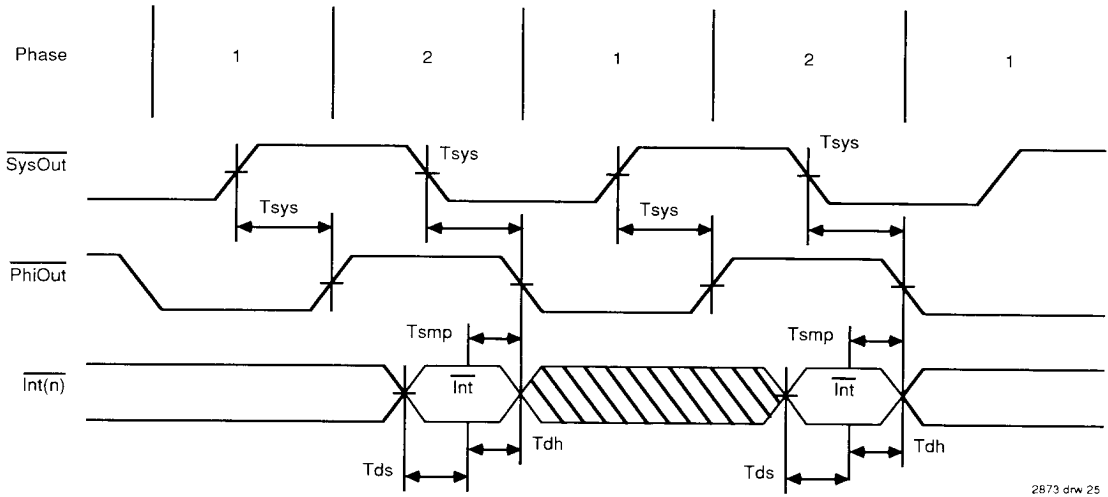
Phase 1 2 1 2 1

$\overline{\text{SysOut}}$

Tsys

Tsys

Tsys

Tsys

$\overline{\text{PhiOut}}$

Tsmp

Tsmp

$\overline{\text{Int(n)}}$

$\overline{\text{Int}}$

$\overline{\text{Int}}$

Tdh

Tdh

Tds

Tds

2873 drw 25